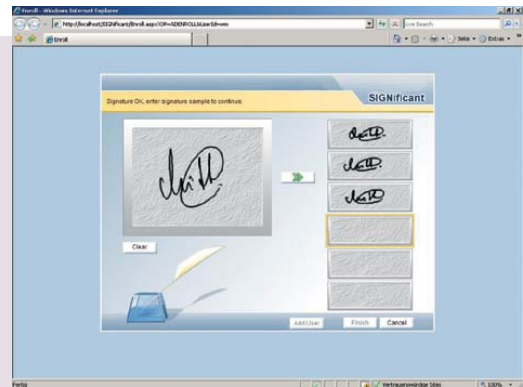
Enroll - Windows Internet Explorer

http://localhost/SIGNificant/Enroll.aspx?OP=ADDENROLL&UserId=wm

Live Search

Enroll

Seite

Extras

Signature OK, enter signature sample to continue.

SIGNificant

Clear

Add User

Finish

Cancel

Fertig

Vertrauenswürdige Sites

100%